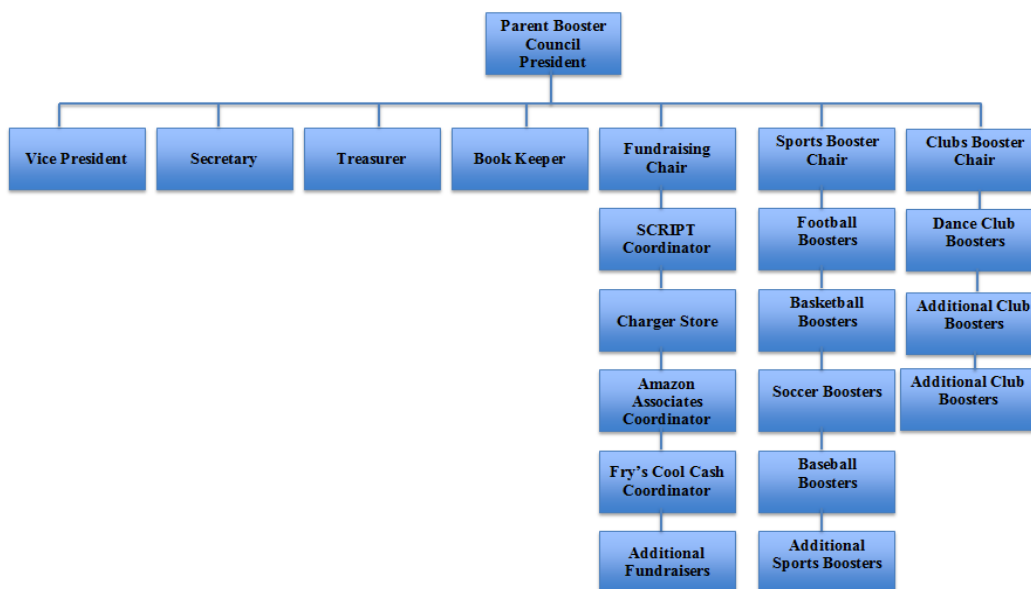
Parent Booster Council President

Vice President

Secretary

Treasurer

Book Keeper

Fundraising Chair

SCRIPT Coordinator

Charger Store

Amazon Associates Coordinator

Fry's Cool Cash Coordinator

Additional Fundraisers

Sports Booster Chair

Football Boosters

Basketball Boosters

Soccer Boosters

Baseball Boosters

Additional Sports Boosters

Clubs Booster Chair

Dance Club Boosters

Additional Club Boosters

Additional Club Boosters